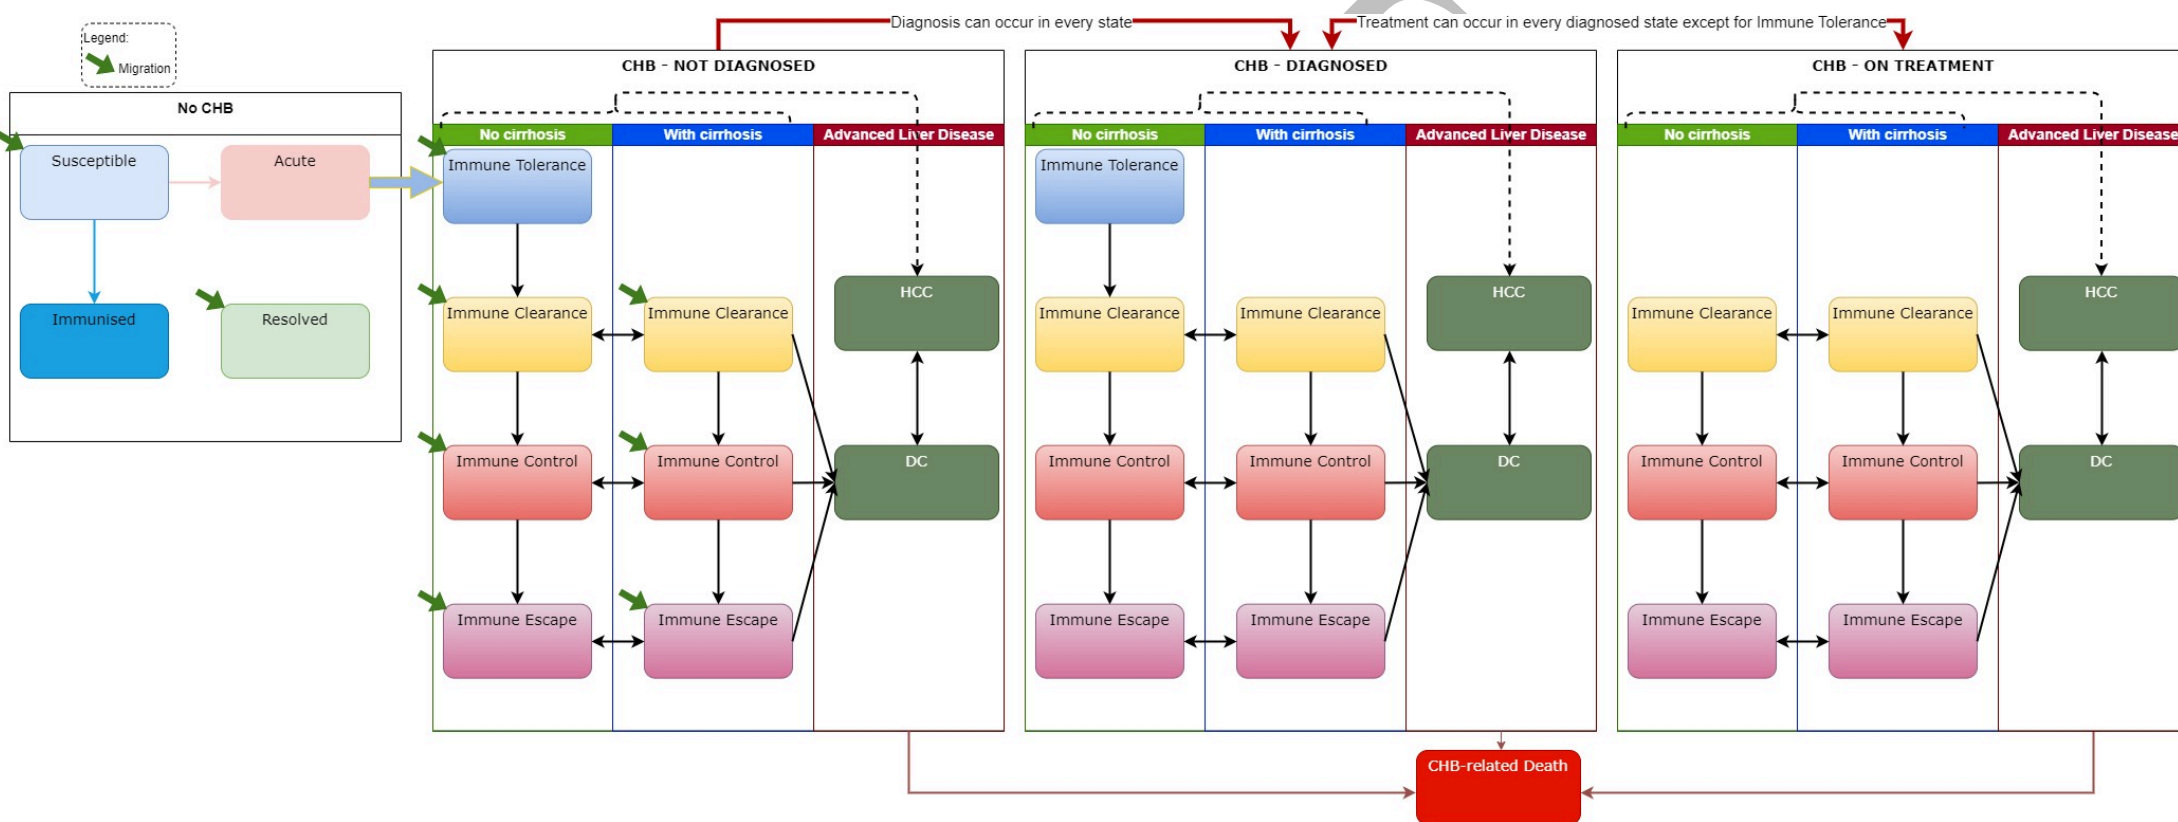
Legend:
Migration

Diagnosis can occur in every state

Treatment can occur in every diagnosed state except for Immune Tolerance

No CHB

Susceptible

Acute

Immunised

Resolved

CHB - NOT DIAGNOSED

No cirrhosis

With cirrhosis

Advanced Liver Disease

Immune Tolerance

Immune Clearance

Immune Clearance

HCC

Immune Control

Immune Control

DC

Immune Escape

Immune Escape

CHB - DIAGNOSED

No cirrhosis

With cirrhosis

Advanced Liver Disease

Immune Tolerance

Immune Clearance

Immune Clearance

HCC

Immune Control

Immune Control

DC

Immune Escape

Immune Escape

CHB - ON TREATMENT

No cirrhosis

With cirrhosis

Advanced Liver Disease

Immune Clearance

Immune Clearance

HCC

Immune Control

Immune Control

DC

Immune Escape

Immune Escape

CHB-related Death